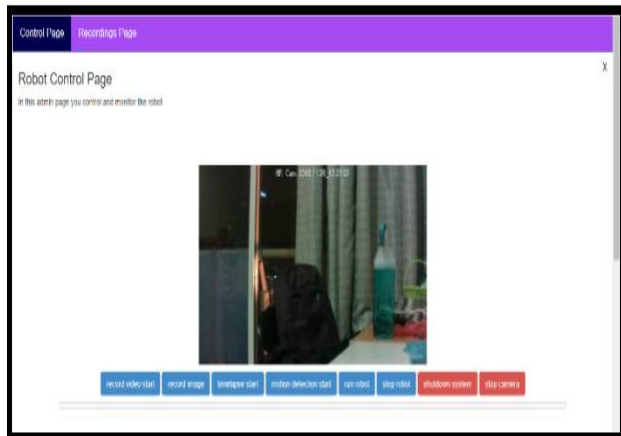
Control Page Recordings Page

Robot Control Page

In this admin page you control and monitor the robot

X

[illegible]

record video start record image timelapse start motion detection start run robot stop robot shutdown system stop camera